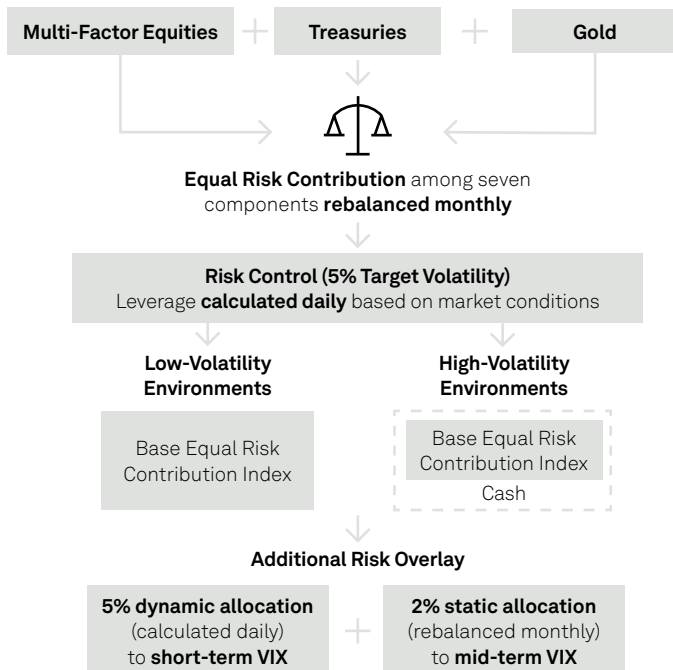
Multi-Factor Equities + Treasuries + Gold

Equal Risk Contribution among seven components rebalanced monthly

Risk Control (5% Target Volatility)
Leverage calculated daily based on market conditions

Low-Volatility Environments

Base Equal Risk Contribution Index

High-Volatility Environments

Base Equal Risk Contribution Index

Cash

Additional Risk Overlay

5% dynamic allocation (calculated daily) to short-term VIX

+

2% static allocation (rebalanced monthly) to mid-term VIX